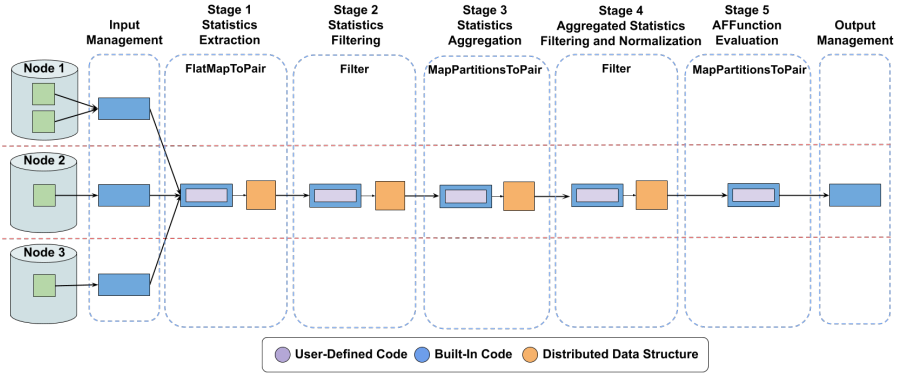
Input Management

Stage 1 Statistics Extraction

Stage 2 Statistics Filtering

Stage 3 Statistics Aggregation

Stage 4 Aggregated Statistics Filtering and Normalization

Stage 5 AFFunction Evaluation

Output Management

Node 1

Node 2

Node 3

FlatMapToPair

Filter

MapPartitionsToPair

Filter

MapPartitionsToPair

User-Defined Code

Built-In Code

Distributed Data Structure